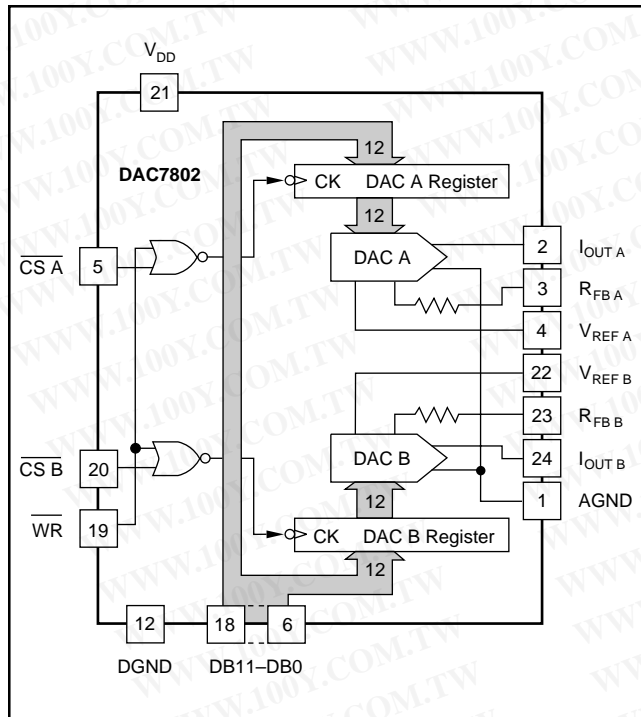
$V_{DD}$

21

DAC7802

12

CK DAC A Register

12

DAC A

$\overline{CS}$ A 5

2 $I_{OUT\ A}$

3 $R_{FB\ A}$

4 $V_{REF\ A}$

22 $V_{REF\ B}$

23 $R_{FB\ B}$

DAC B

24 $I_{OUT\ B}$

$\overline{CS}$ B 20

12

1 AGND

$\overline{WR}$ 19

CK DAC B Register

12

12 18 6

DGND DB11–DB0

WWW.100Y.COM.TW